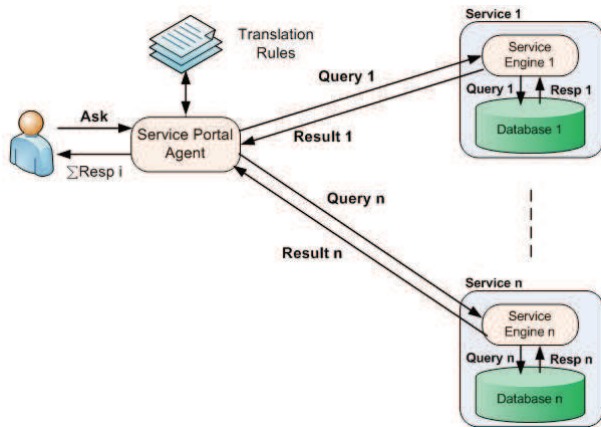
Translation Rules

Service 1

Service Engine 1

Query 1

Resp 1

Database 1

Query 1

Ask

Service Portal Agent

$\sum$Resp i

Result 1

Query n

Result n

Service n

Service Engine n

Query n

Resp n

Database n